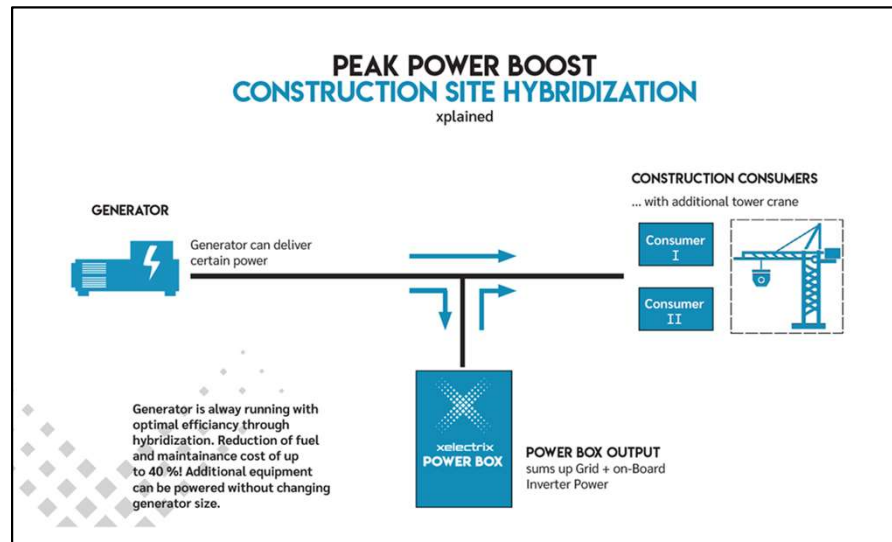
PEAK POWER BOOST
CONSTRUCTION SITE HYBRIDIZATION
xplained

GENERATOR

Generator can deliver certain power

CONSTRUCTION CONSUMERS
... with additional tower crane

Consumer I

Consumer II

Generator is alway running with optimal efficiancy through hybridization. Reduction of fuel and maintainance cost of up to 40 %! Additional equipment can be powered without changing generator size.

xelectrix
POWER BOX

POWER BOX OUTPUT
sums up Grid + on-Board Inverter Power